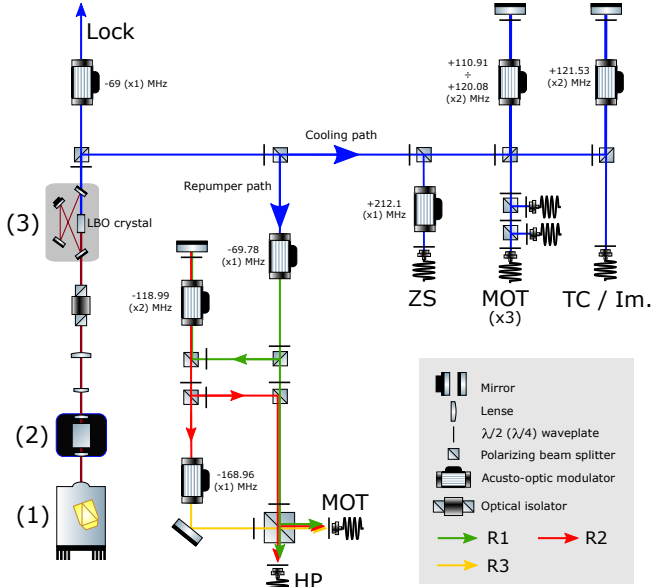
Lock

-69 (x1) MHz

+110.91
÷
+120.08
(x2) MHz

+121.53
(x2) MHz

Cooling path

Repumper path

(3)

LBO crystal

+212.1
(x1) MHz

-69.78
(x1) MHz

-118.99
(x2) MHz

ZS

MOT
(x3)

TC / Im.

(2)

-168.96
(x1) MHz

(1)

MOT

HP

Mirror
Lense
$\lambda/2$ ($\lambda/4$) waveplate
Polarizing beam splitter
Acusto-optic modulator
Optical isolator
R1
R2
R3